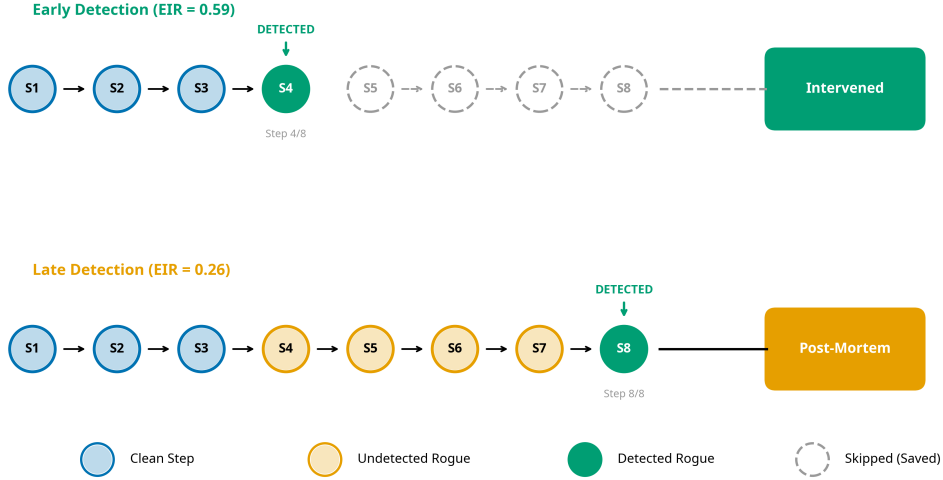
Early Detection (EIR = 0.59)

DETECTED

S1 S2 S3 S4 S5 S6 S7 S8

Step 4/8

Intervened

Late Detection (EIR = 0.26)

DETECTED

S1 S2 S3 S4 S5 S6 S7 S8

Step 8/8

Post-Mortem

Clean Step

Undetected Rogue

Detected Rogue

Skipped (Saved)